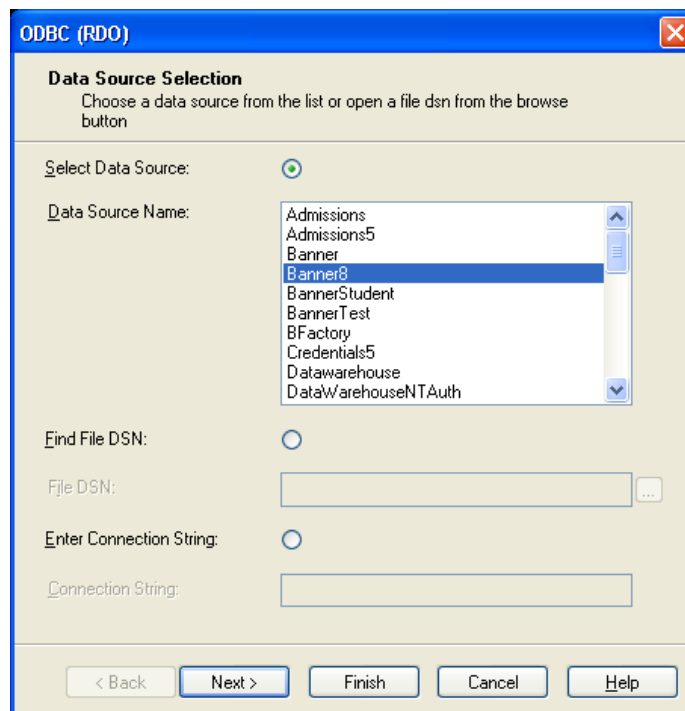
ODBC (RDO)

Data Source Selection
Choose a data source from the list or open a file dsn from the browse button

Select Data Source:

Data Source Name:

Admissions
Admissions5
Banner
Banner8
BannerStudent
BannerTest
BFactory
Credentials5
Datawarehouse
DataWarehouseNTAuth

Find File DSN:

File DSN:

...

Enter Connection String:

Connection String:

< Back
Next >
Finish
Cancel
Help